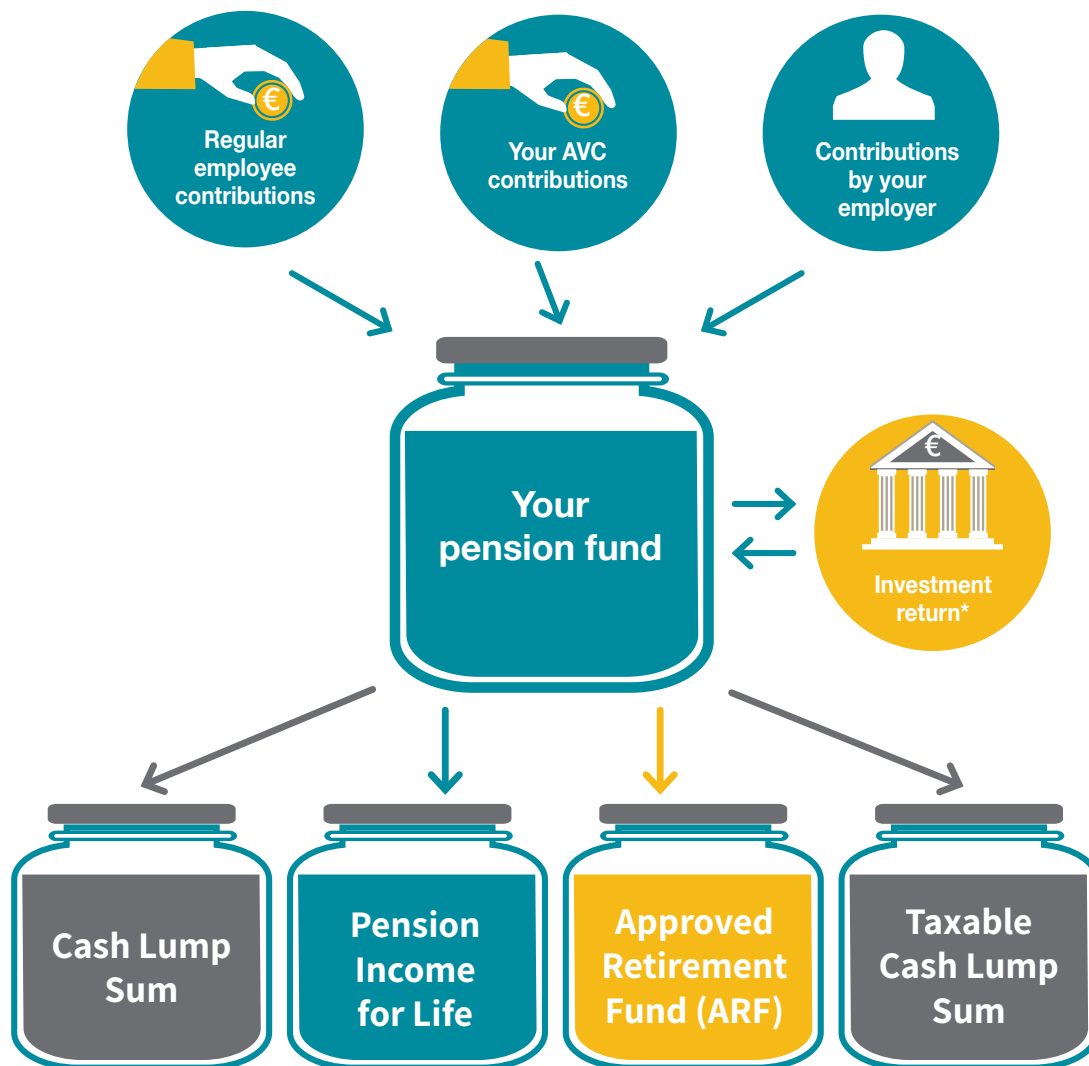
€ Regular employee contributions

€ Your AVC contributions

Contributions by your employer

Your pension fund

€ Investment return*

Cash Lump Sum

Pension Income for Life

Approved Retirement Fund (ARF)

Taxable Cash Lump Sum